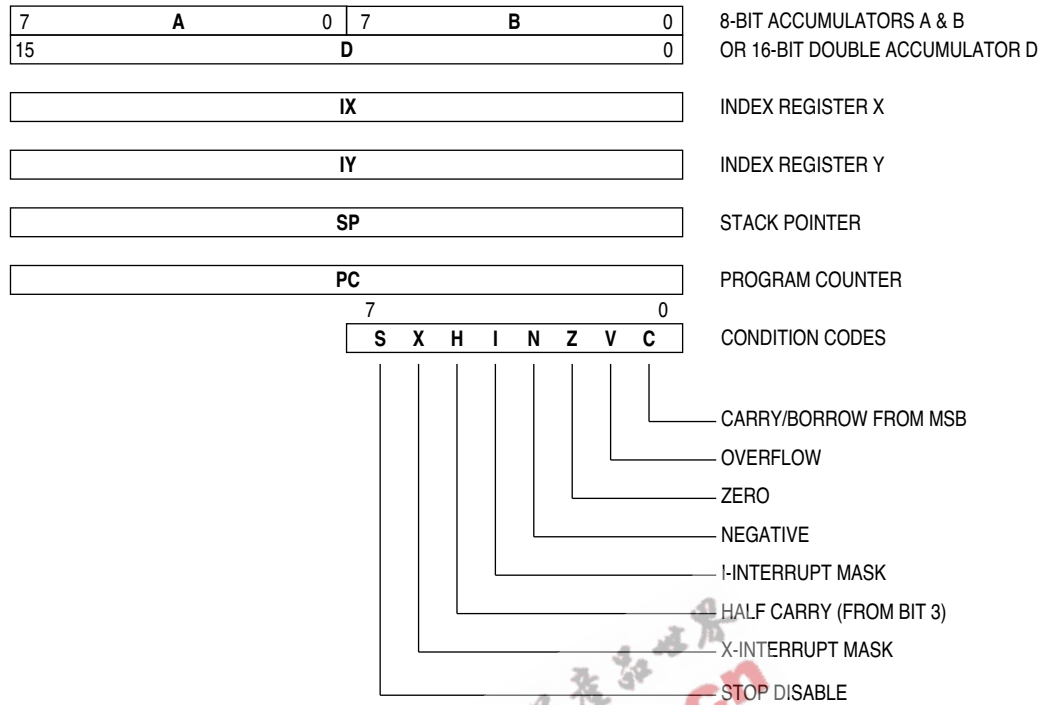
| 7 | A | 0 | 7 | B | 0 |
|---|---|---|---|---|---|

8-BIT ACCUMULATORS A & B

| 15 | D | 0 |
|---|---|---|

OR 16-BIT DOUBLE ACCUMULATOR D

IX

INDEX REGISTER X

IY

INDEX REGISTER Y

SP

STACK POINTER

PC

PROGRAM COUNTER

7 0

| S | X | H | I | N | Z | V | C |
|---|---|---|---|---|---|---|---|

CONDITION CODES

CARRY/BORROW FROM MSB

OVERFLOW

ZERO

NEGATIVE

I-INTERRUPT MASK

HALF CARRY (FROM BIT 3)

X-INTERRUPT MASK

STOP DISABLE